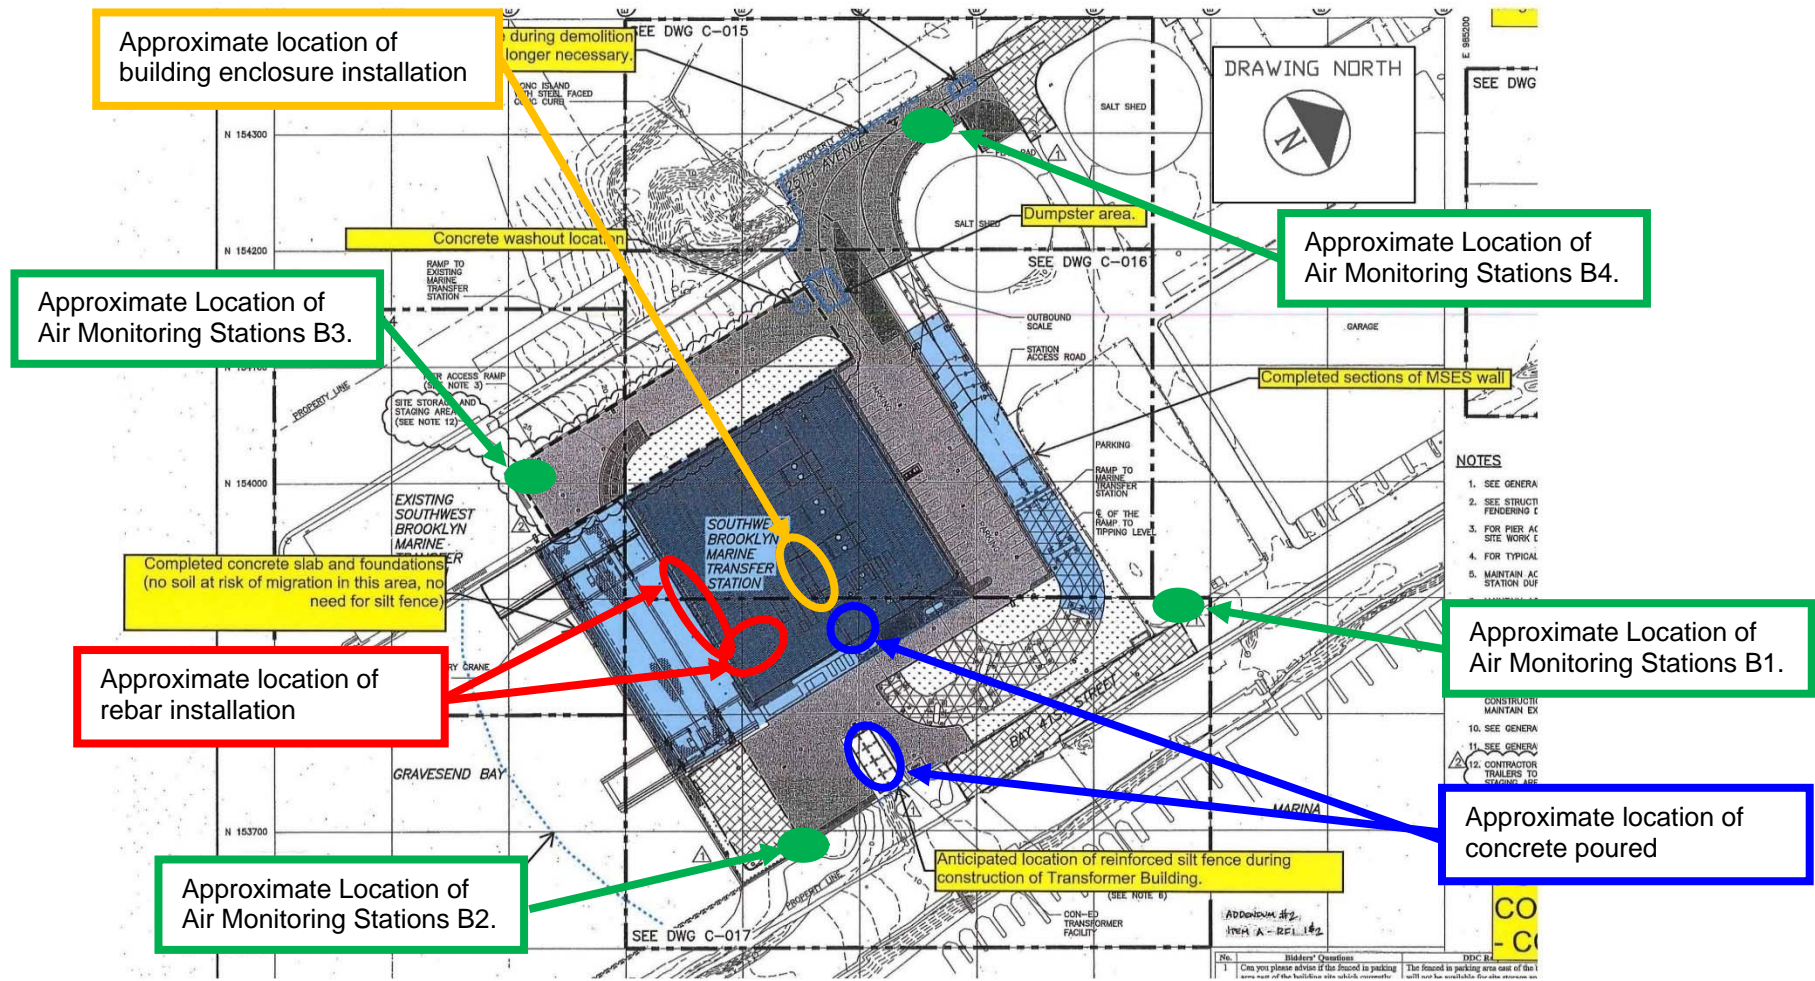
Approximate location of building enclosure installation

during demolition longer necessary.

SEE DWG C-015

CONC ISLAND WITH STEEL FACED CONC CURB

N 154300

DRAWING NORTH

N

SEE DWG

SALT SHED

25TH AVENUE

Concrete washout location

N 154200

SALT SHED

Dumpster area.

RAMP TO EXISTING MARINE TRANSFER STATION

SEE DWG C-016

Approximate Location of Air Monitoring Stations B4.

Approximate Location of Air Monitoring Stations B3.

OUTBOUND SCALE

STATION ACCESS ROAD

GARAGE

Completed sections of MSES wall

PROPERTY LINE

ACCESS RAMP (SEE NOTE 3)

SITE STORAGE AND STAGING AREA (SEE NOTE 12)

PARKING

RAMP TO MARINE TRANSFER STATION

℄ OF THE RAMP TO TIPPING LEVEL

NOTES

1. SEE GENERA
2. SEE STRUCT FENDERING
3. FOR PIER AC SITE WORK
4. FOR TYPICAL
5. MAINTAIN AC STATION DUR

N 154000

EXISTING SOUTHWEST BROOKLYN MARINE TRANSFER

SOUTHWEST BROOKLYN MARINE TRANSFER STATION

Completed concrete slab and foundations (no soil at risk of migration in this area, no need for silt fence)

CRANE

Approximate Location of Air Monitoring Stations B1.

Approximate location of rebar installation

CONSTRUCTIO MAINTAIN EX
10. SEE GENERA
11. SEE GENERA
12. CONTRACTOR TRAILERS TO STAGING ARE

BAY 41ST STREET

GRAVESEND BAY

MARINA

Approximate location of concrete poured

N 153700

Anticipated location of reinforced silt fence during construction of Transformer Building.

(SEE NOTE 6)

PROPERTY LINE

Approximate Location of Air Monitoring Stations B2.

CON-ED TRANSFORMER FACILITY

SEE DWG C-017

ADDENDUM #2 ITEM A - RFI 1&2

CO - C

| No. | Bidders' Questions | DDC R |
|---|---|---|
| 1 | Can you please advise if the fenced in parking area east of the building site which currently | The fenced in parking area east of the will not be available for site storage an |